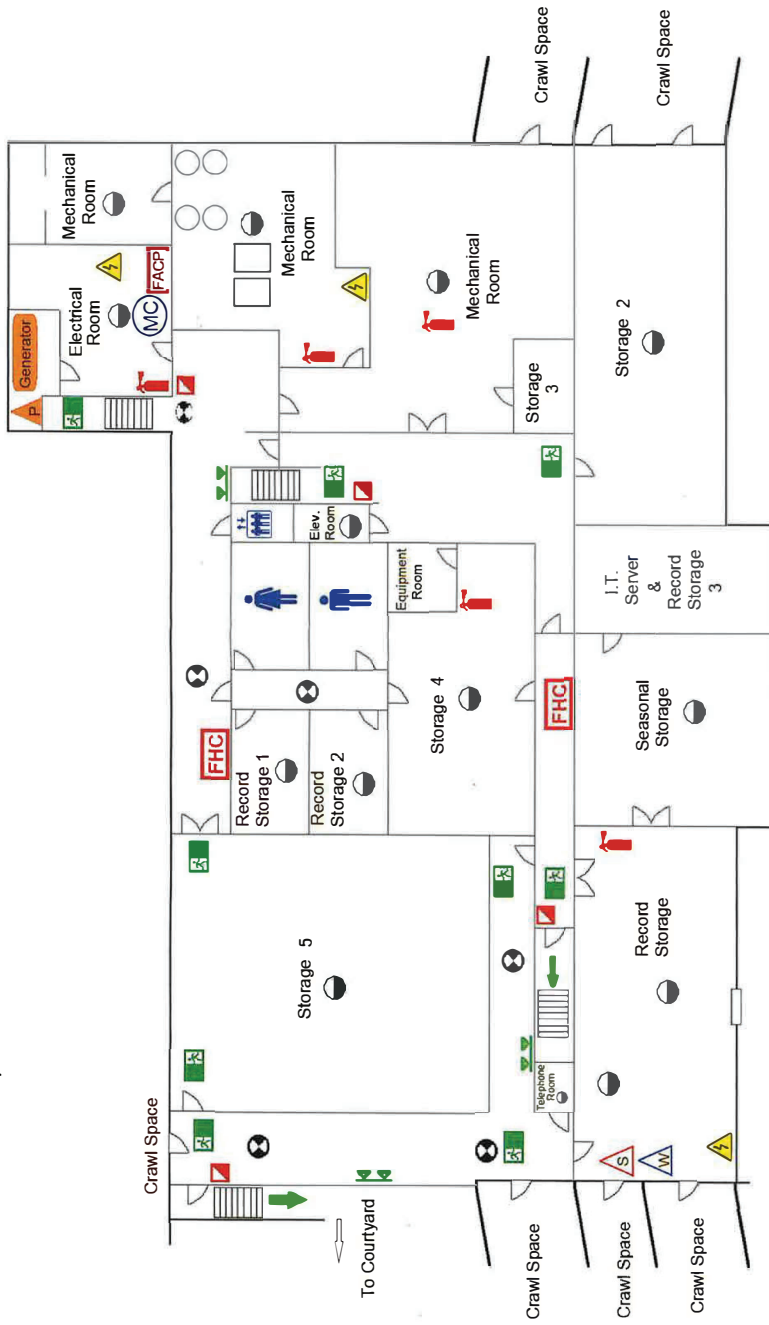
Crawl Space
Crawl Space
Mechanical Room
Mechanical Room
Mechanical Room
Electrical Room
MC
FACP
Generator
P
Storage 3
Storage 2
Elev. Room
Equipment Room
I.T. Server & Record Storage 3
FHC
FHC
Record Storage 1
Record Storage 2
Storage 4
Seasonal Storage
Storage 5
Record Storage
Telephone Room
Crawl Space
To Courtyard
S
W
Crawl Space
Crawl Space
Crawl Space